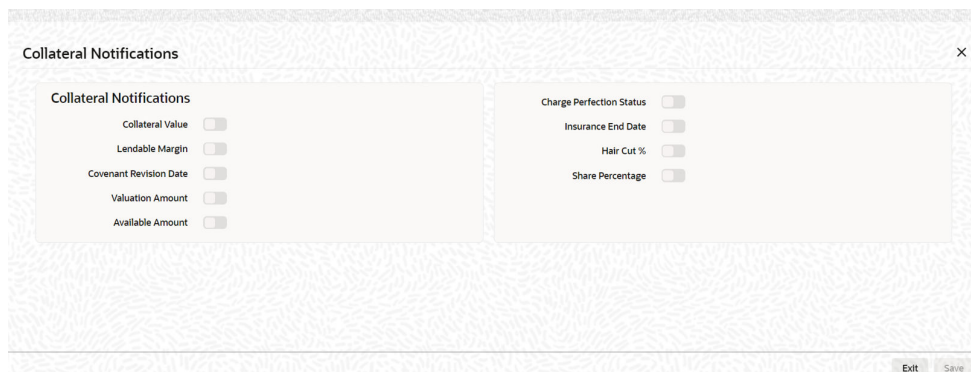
Collateral Notifications

×

Collateral Notifications

Collateral Value

Lendable Margin

Covenant Revision Date

Valuation Amount

Available Amount

Charge Perfection Status

Insurance End Date

Hair Cut %

Share Percentage

Exit

Save